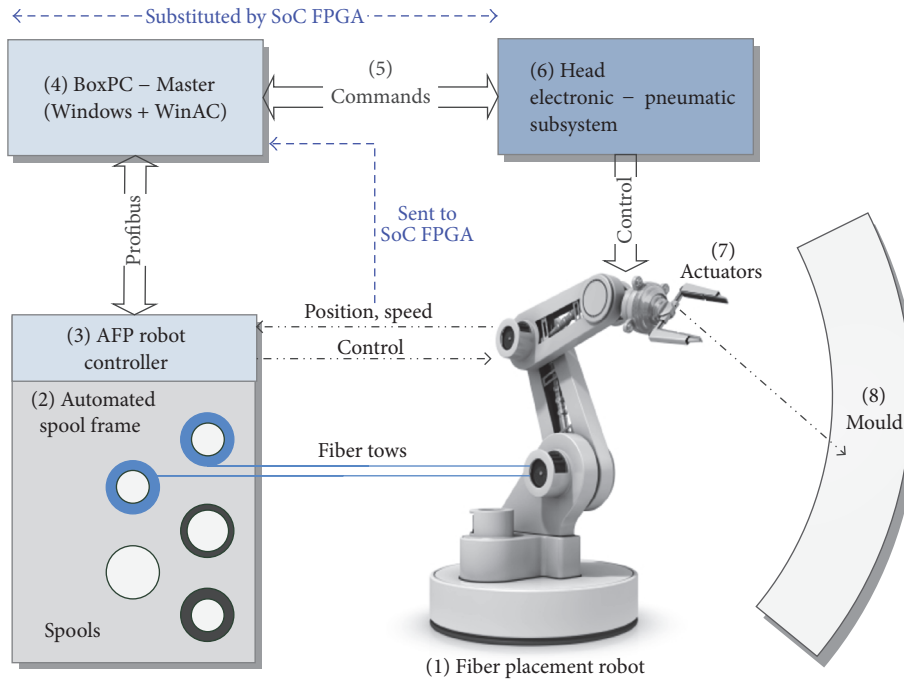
Substituted by SoC FPGA

(4) BoxPC – Master (Windows + WinAC)

(5) Commands

(6) Head electronic – pneumatic subsystem

Profibus

Sent to SoC FPGA

Control

(7) Actuators

Position, speed

(3) AFP robot controller

Control

(2) Automated spool frame

(8) Mould

Fiber tows

Spools

(1) Fiber placement robot